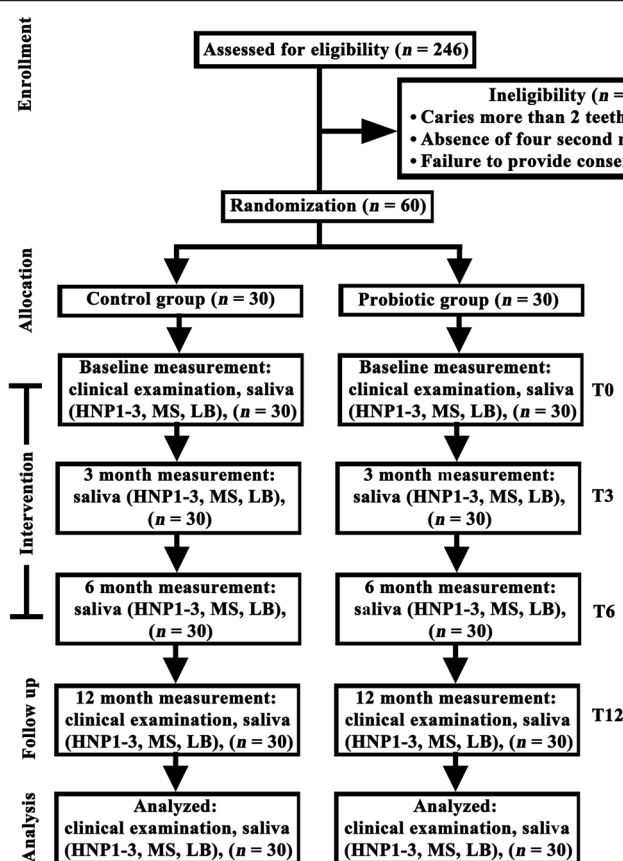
Enrollment

Assessed for eligibility ($n$ = 246)

Ineligibility ($n$ =
• Caries more than 2 teeth
• Absence of four second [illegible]
• Failure to provide conse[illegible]

Randomization ($n$ = 60)

Allocation

Control group ($n$ = 30)

Probiotic group ($n$ = 30)

Intervention

Baseline measurement: clinical examination, saliva (HNP1-3, MS, LB), ($n$ = 30)

Baseline measurement: clinical examination, saliva (HNP1-3, MS, LB), ($n$ = 30)

T0

3 month measurement: saliva (HNP1-3, MS, LB), ($n$ = 30)

3 month measurement: saliva (HNP1-3, MS, LB), ($n$ = 30)

T3

6 month measurement: saliva (HNP1-3, MS, LB), ($n$ = 30)

6 month measurement: saliva (HNP1-3, MS, LB), ($n$ = 30)

T6

Follow up

12 month measurement: clinical examination, saliva (HNP1-3, MS, LB), ($n$ = 30)

12 month measurement: clinical examination, saliva (HNP1-3, MS, LB), ($n$ = 30)

T12

Analysis

Analyzed: clinical examination, saliva (HNP1-3, MS, LB), ($n$ = 30)

Analyzed: clinical examination, saliva (HNP1-3, MS, LB), ($n$ = 30)